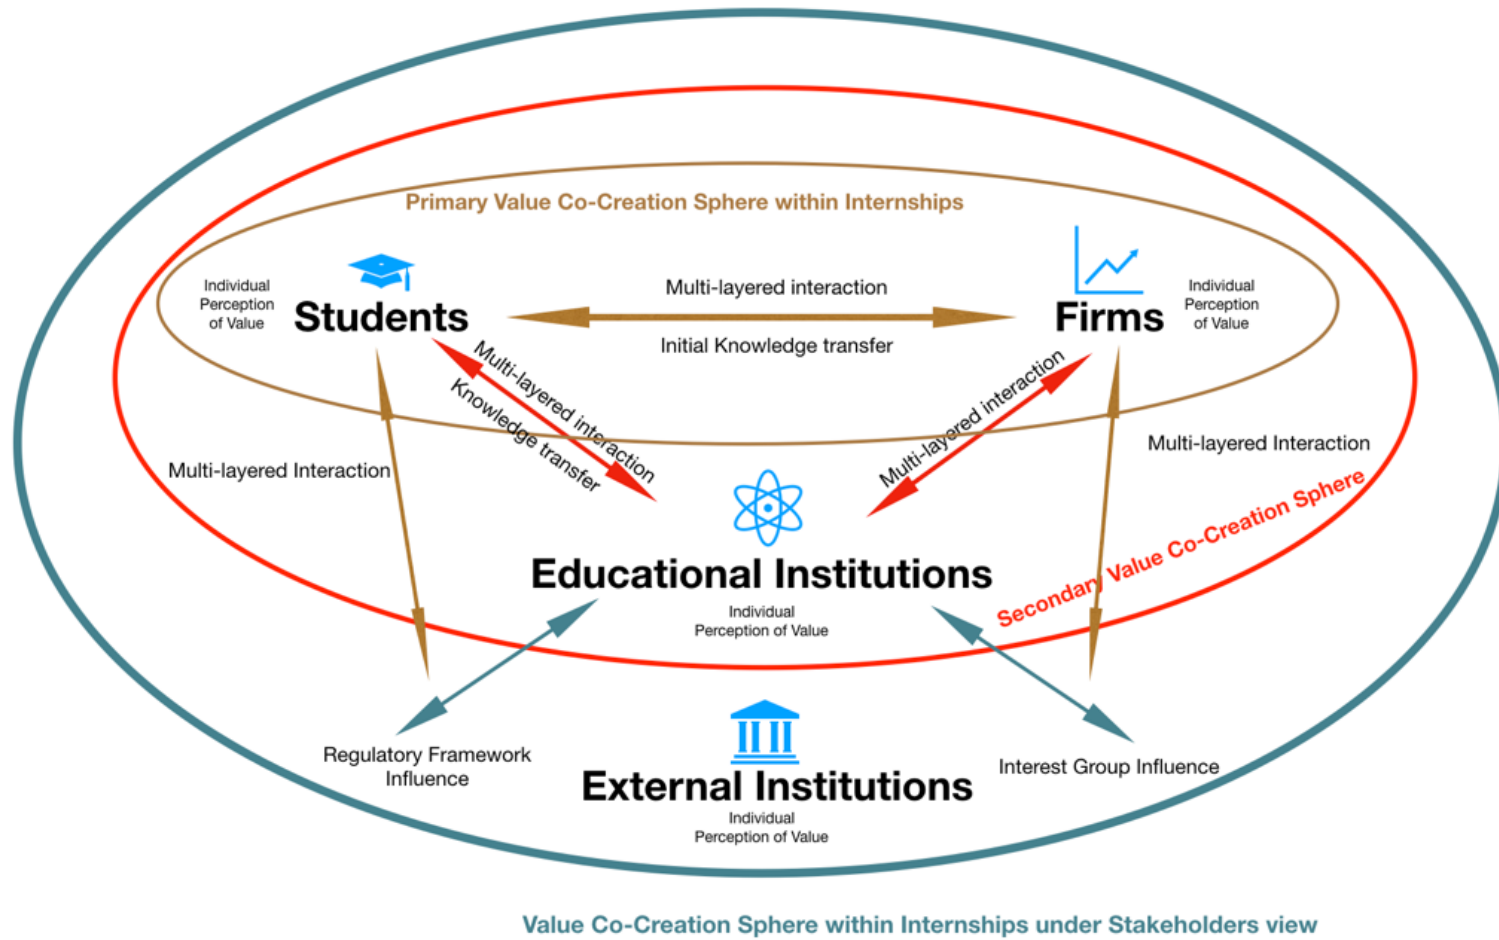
Primary Value Co-Creation Sphere within Internships

Individual Perception of Value

Students

Multi-layered interaction

Initial Knowledge transfer

Firms

Individual Perception of Value

Multi-layered interaction

Knowledge transfer

Multi-layered interaction

Multi-layered Interaction

Multi-layered Interaction

Secondary Value Co-Creation Sphere

Educational Institutions

Individual Perception of Value

Regulatory Framework Influence

External Institutions

Individual Perception of Value

Interest Group Influence

Value Co-Creation Sphere within Internships under Stakeholders view